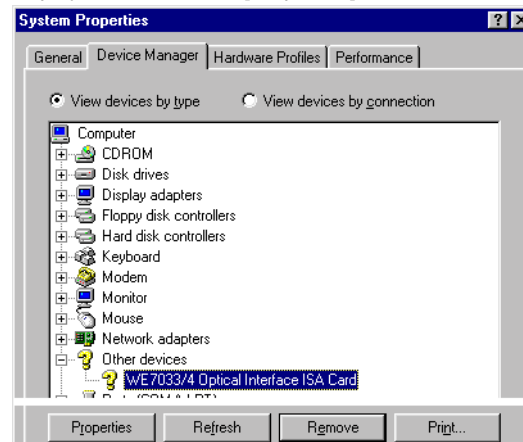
System Properties

? X

General | Device Manager | Hardware Profiles | Performance

View devices by type
View devices by connection

Computer
CDROM
Disk drives
Display adapters
Floppy disk controllers
Hard disk controllers
Keyboard
Modem
Monitor
Mouse
Network adapters
Other devices
WE7033/4 Optical Interface ISA Card
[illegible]

Properties
Refresh
Remove
Print...